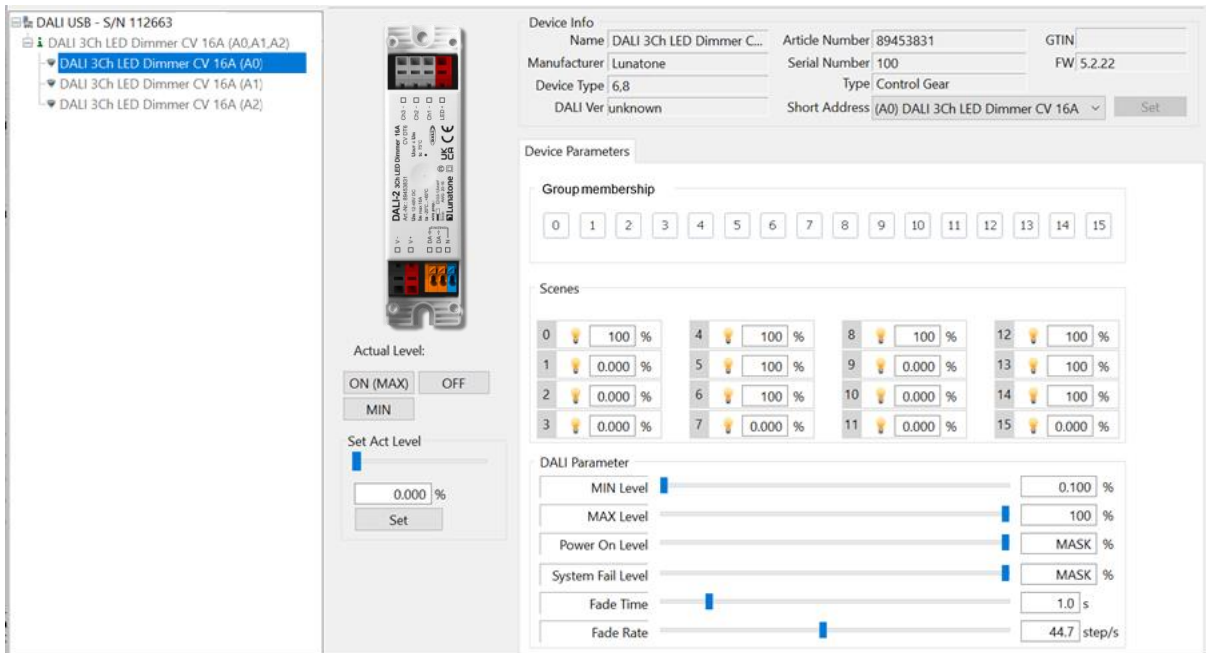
DALI USB - S/N 112663
DALI 3Ch LED Dimmer CV 16A (A0,A1,A2)
DALI 3Ch LED Dimmer CV 16A (A0)
DALI 3Ch LED Dimmer CV 16A (A1)
DALI 3Ch LED Dimmer CV 16A (A2)

DALI-2 3Ch LED Dimmer 16A
Lunatone

Actual Level:
ON (MAX)
OFF
MIN
Set Act Level
0.000 %
Set

Device Info
Name DALI 3Ch LED Dimmer C...
Manufacturer Lunatone
Device Type 6,8
DALI Ver unknown
Article Number 89453831
Serial Number 100
Type Control Gear
Short Address (A0) DALI 3Ch LED Dimmer CV 16A
Set
GTIN
FW 5.2.22

Device Parameters

Group membership
0 1 2 3 4 5 6 7 8 9 10 11 12 13 14 15

Scenes
| | | | | | | | |
|---|---|---|---|---|---|---|---|
| 0 | 100 % | 4 | 100 % | 8 | 100 % | 12 | 100 % |
| 1 | 0.000 % | 5 | 100 % | 9 | 0.000 % | 13 | 100 % |
| 2 | 0.000 % | 6 | 100 % | 10 | 0.000 % | 14 | 100 % |
| 3 | 0.000 % | 7 | 0.000 % | 11 | 0.000 % | 15 | 0.000 % |

DALI Parameter
MIN Level 0.100 %
MAX Level 100 %
Power On Level MASK %
System Fail Level MASK %
Fade Time 1.0 s
Fade Rate 44.7 step/s